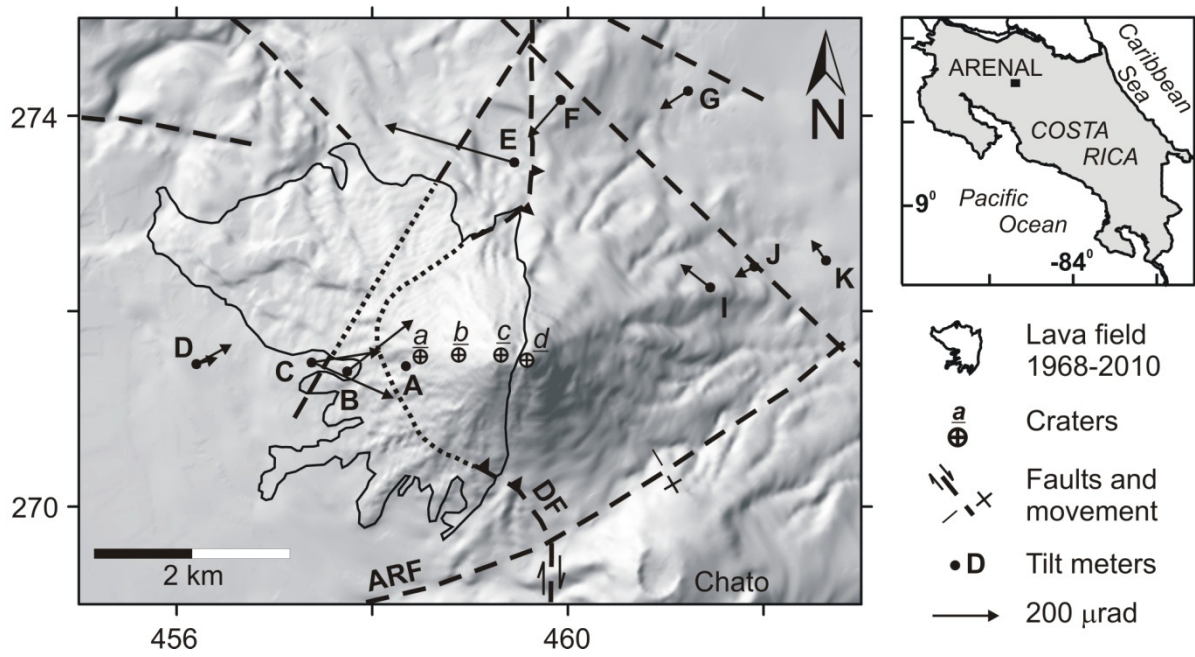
274
270
456
460
N
E
F
G
D
C
B
A
$\underline{a}$
$\underline{b}$
$\underline{c}$
$\underline{d}$
I
J
K
DF
ARF
2 km
Chato

ARENAL
Caribbean Sea
COSTA RICA
$9^0$
Pacific Ocean
$-84^0$

Lava field 1968-2010
Craters
Faults and movement
D Tilt meters
200 μrad